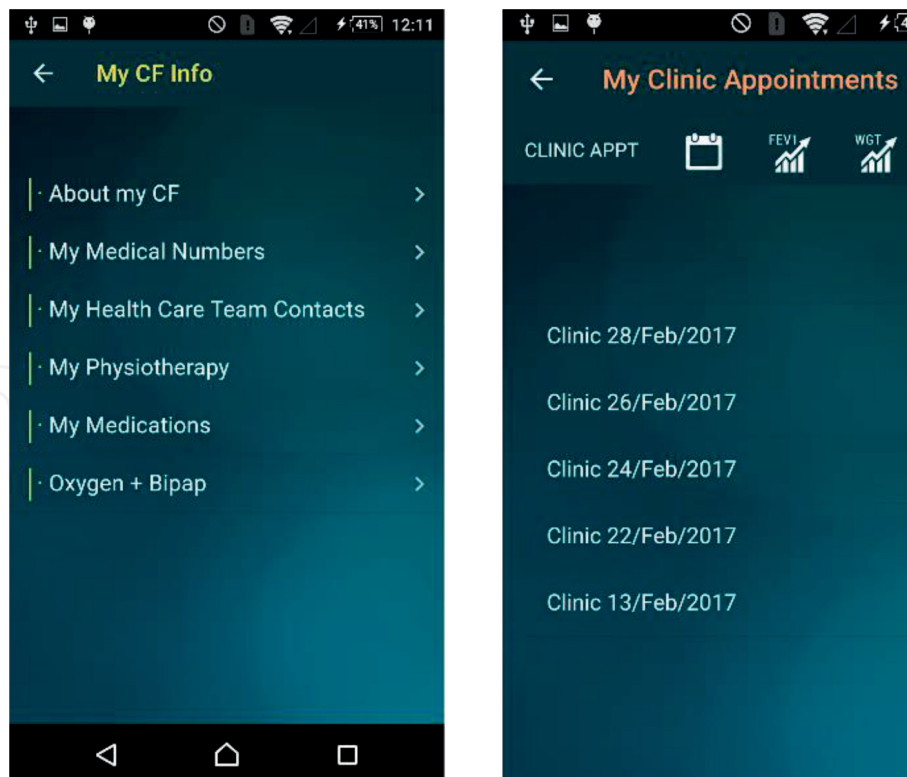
41% 12:11

My CF Info

· About my CF

· My Medical Numbers

· My Health Care Team Contacts

· My Physiotherapy

· My Medications

· Oxygen + Bipap

My Clinic Appointments

CLINIC APPT

FEV1

WGT

Clinic 28/Feb/2017

Clinic 26/Feb/2017

Clinic 24/Feb/2017

Clinic 22/Feb/2017

Clinic 13/Feb/2017